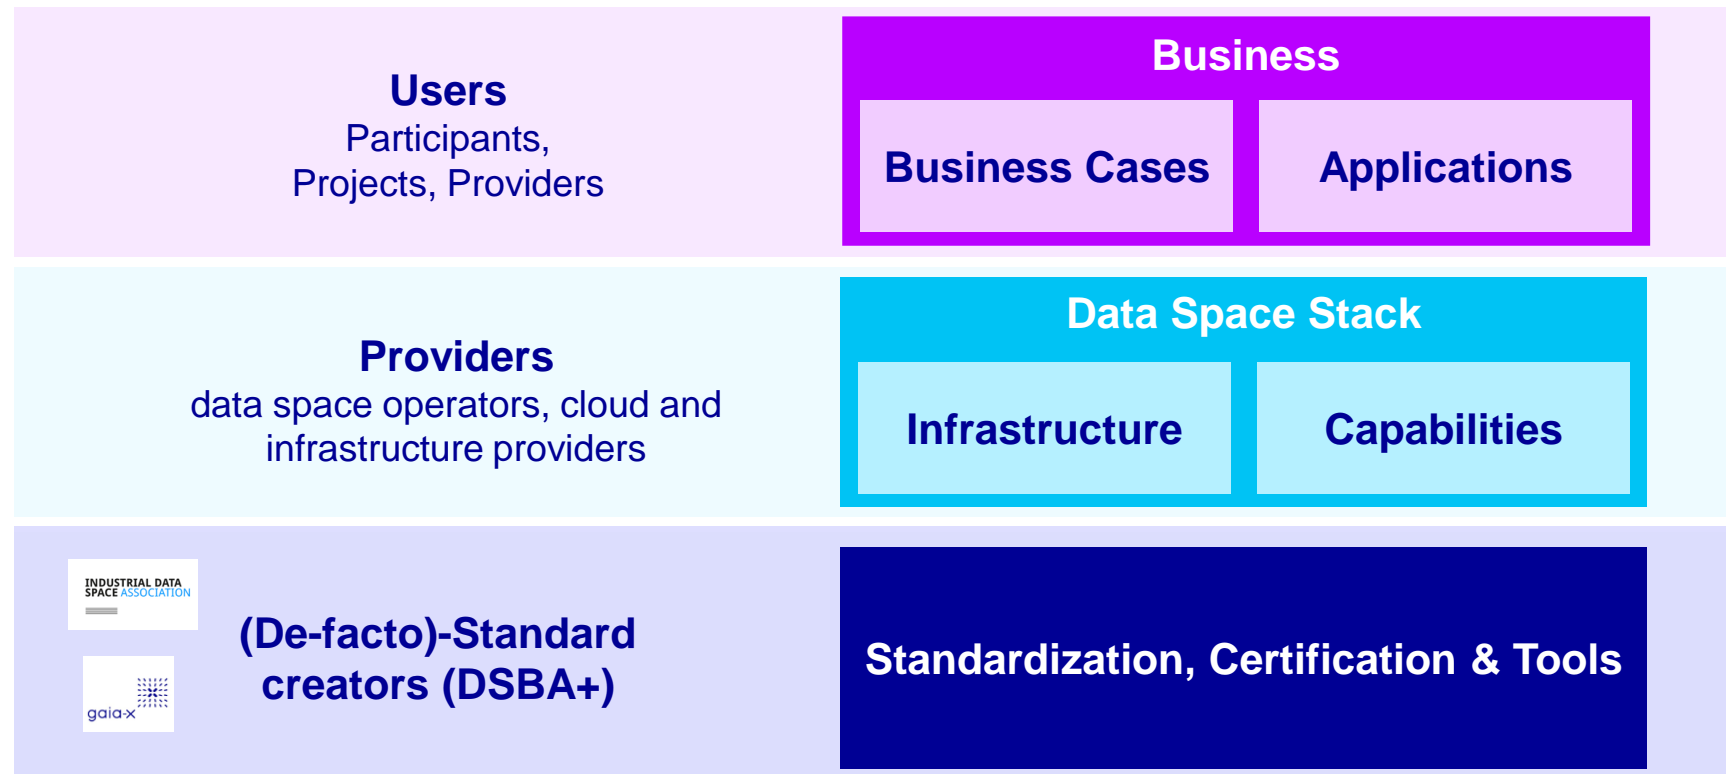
Users
Participants, Projects, Providers

Business

Business Cases

Applications

Providers
data space operators, cloud and infrastructure providers

Data Space Stack

Infrastructure

Capabilities

INDUSTRIAL DATA SPACE ASSOCIATION

gaia-x

(De-facto)-Standard creators (DSBA+)

Standardization, Certification & Tools